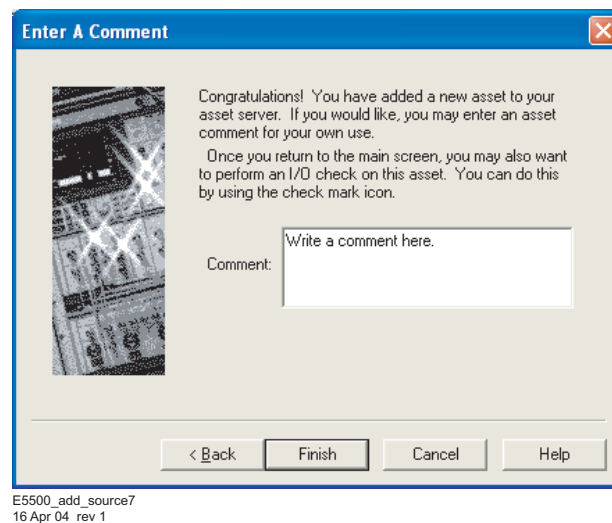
Enter A Comment

Congratulations! You have added a new asset to your asset server. If you would like, you may enter an asset comment for your own use.

Once you return to the main screen, you may also want to perform an I/O check on this asset. You can do this by using the check mark icon.

Comment: Write a comment here.

< Back | Finish | Cancel | Help

E5500_add_source7
16 Apr 04 rev 1